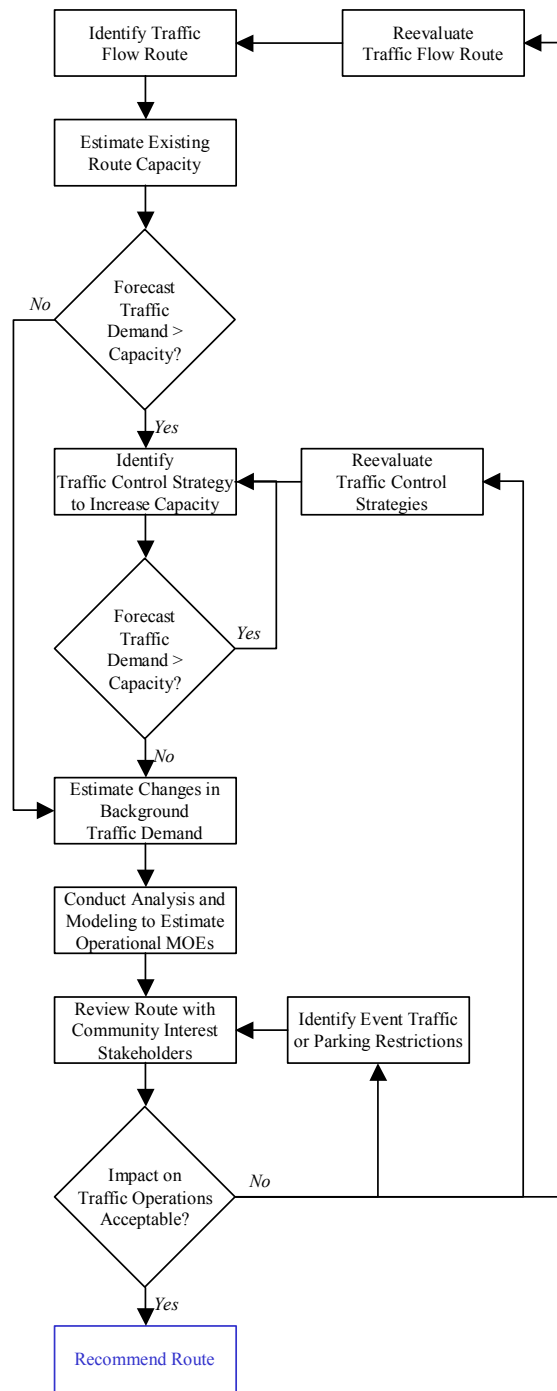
Identify Traffic Flow Route

Reevaluate Traffic Flow Route

Estimate Existing Route Capacity

No

Forecast Traffic Demand > Capacity?

Yes

Identify Traffic Control Strategy to Increase Capacity

Reevaluate Traffic Control Strategies

Forecast Traffic Demand > Capacity?

Yes

No

Estimate Changes in Background Traffic Demand

Conduct Analysis and Modeling to Estimate Operational MOEs

Review Route with Community Interest Stakeholders

Identify Event Traffic or Parking Restrictions

Impact on Traffic Operations Acceptable?

No

Yes

Recommend Route